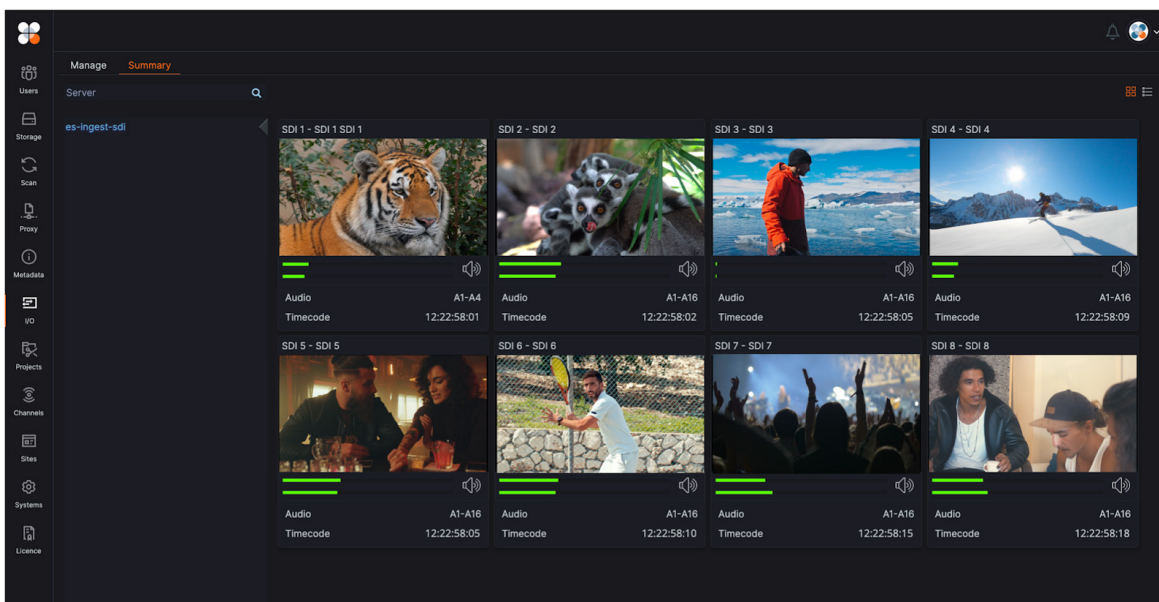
Users
Storage
Scan
Proxy
Metadata
I/O
Projects
Channels
Sites
Systems
Licence

Manage Summary

Server

es-ingest-sdi

SDI 1 - SDI 1 SDI 1
Audio A1-A4
Timecode 12:22:58:01

SDI 2 - SDI 2
Audio A1-A16
Timecode 12:22:58:02

SDI 3 - SDI 3
Audio A1-A16
Timecode 12:22:58:05

SDI 4 - SDI 4
Audio A1-A16
Timecode 12:22:58:09

SDI 5 - SDI 5
Audio A1-A16
Timecode 12:22:58:05

SDI 6 - SDI 6
Audio A1-A16
Timecode 12:22:58:10

SDI 7 - SDI 7
Audio A1-A16
Timecode 12:22:58:15

SDI 8 - SDI 8
Audio A1-A16
Timecode 12:22:58:18